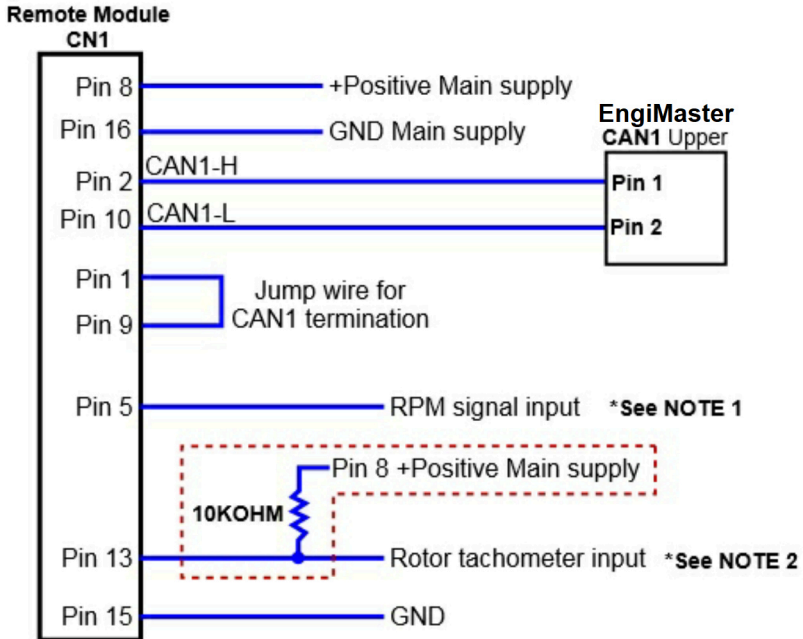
Remote Module
CN1

Pin 8 +Positive Main supply
Pin 16 GND Main supply
EngiMaster
CAN1 Upper
Pin 2 CAN1-H Pin 1
Pin 10 CAN1-L Pin 2
Pin 1
Pin 9
Jump wire for CAN1 termination
Pin 5 RPM signal input *See NOTE 1
Pin 8 +Positive Main supply
10KOHM
Pin 13 Rotor tachometer input *See NOTE 2
Pin 15 GND